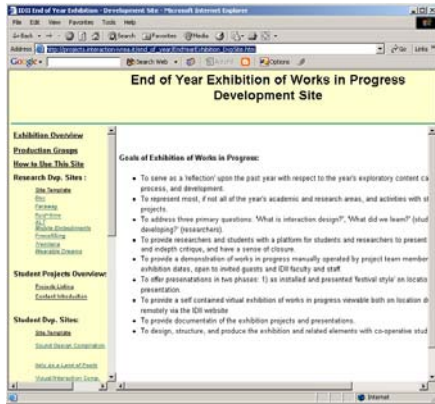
IDII End of Year Exhibition - Development Site - Microsoft Internet Explorer

File Edit View Favorites Tools Help

Back Search Favorites Media

Address http://projects.interaction-ivrea.it/end_of_year/EndYearExhibition_Dvp/site.htm

Go Links

Google Search Web Options

End of Year Exhibition of Works in Progress Development Site

Exhibition Overview

Production Groups

How to Use This Site

Research Dvp. Sites :

Site Template

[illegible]

Fairway

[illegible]

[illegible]

Mobile Embodiments

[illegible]

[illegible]

Wearable Dreams

Student Projects Overview:

Projects Listing

Content Introduction

Student Dvp. Sites:

Site Template

Sound Design Compilation

Italy as a Land of Foods

Visual Interaction Comp.

Goals of Exhibition of Works in Progress:

• To serve as a 'reflection' upon the past year with respect to the year's exploratory content ca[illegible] process, and development.

• To represent most, if not all of the year's academic and research areas, and activities with st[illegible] projects.

• To address three primary questions: 'What is interaction design?', 'What did we learn?' (stud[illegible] developing?' (researchers).

• To provide researchers and students with a platform for students and researchers to present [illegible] and indepth critique, and have a sense of closure.

• To provide a demonstration of works in progress manually operated by project team member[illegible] exhibition dates, open to invited guests and IDII faculty and staff.

• To offer presentations in two phases: 1) as installed and presented 'festival style' on locatio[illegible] presentation.

• To provide a self contained virtual exhibition of works in progress viewable both on location d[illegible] remotely via the IDII website

• To provide documentation of the exhibition projects and presentations.

• To design, structure, and produce the exhibition and related elements with co-operative stud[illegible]

Internet